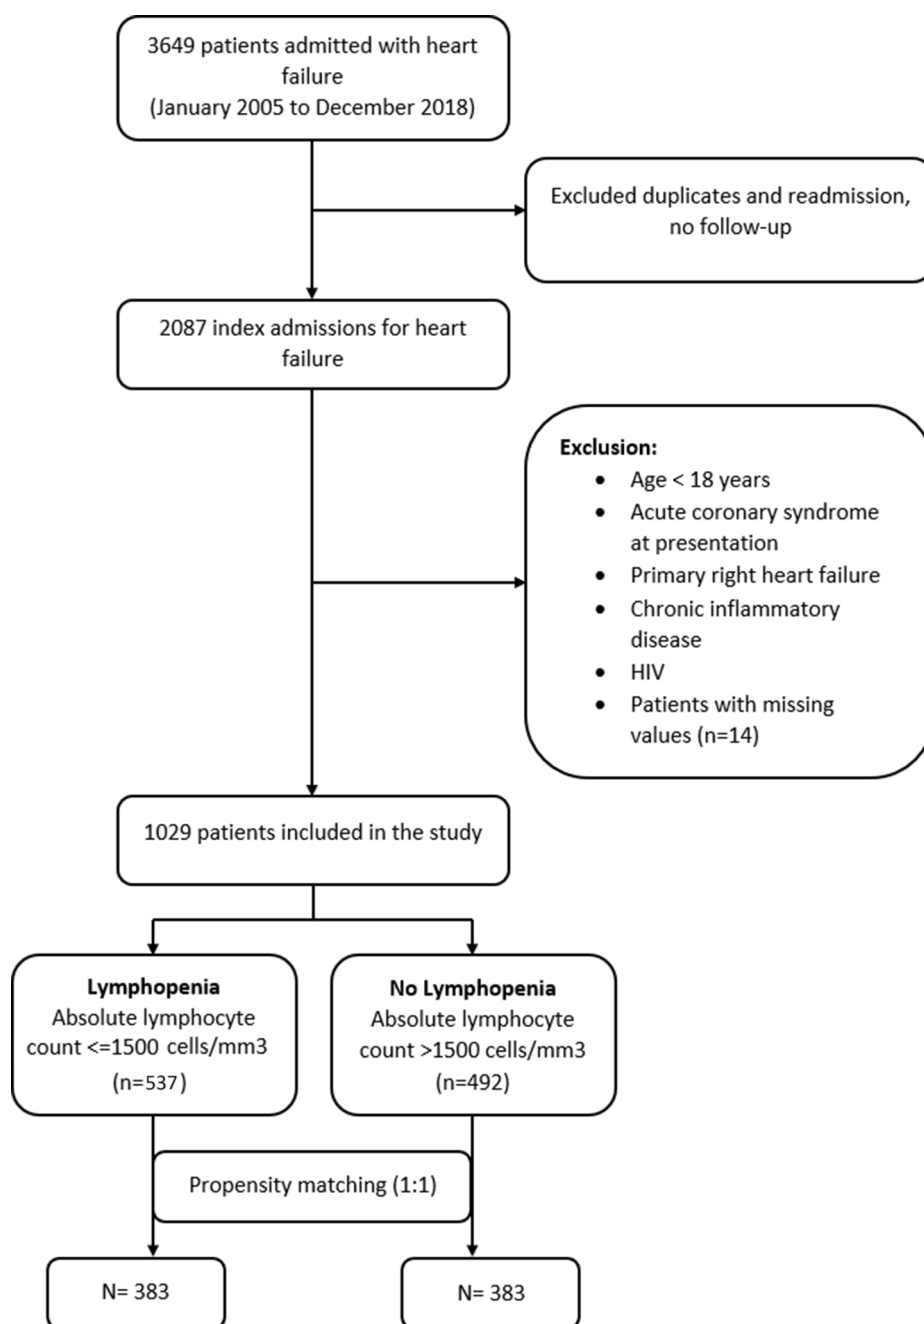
3649 patients admitted with heart failure
(January 2005 to December 2018)

Excluded duplicates and readmission, no follow-up

2087 index admissions for heart failure

**Exclusion:**
- Age < 18 years
- Acute coronary syndrome at presentation
- Primary right heart failure
- Chronic inflammatory disease
- HIV
- Patients with missing values (n=14)

1029 patients included in the study

**Lymphopenia**
Absolute lymphocyte count <=1500 cells/mm3
(n=537)

**No Lymphopenia**
Absolute lymphocyte count >1500 cells/mm3
(n=492)

Propensity matching (1:1)

N= 383

N= 383